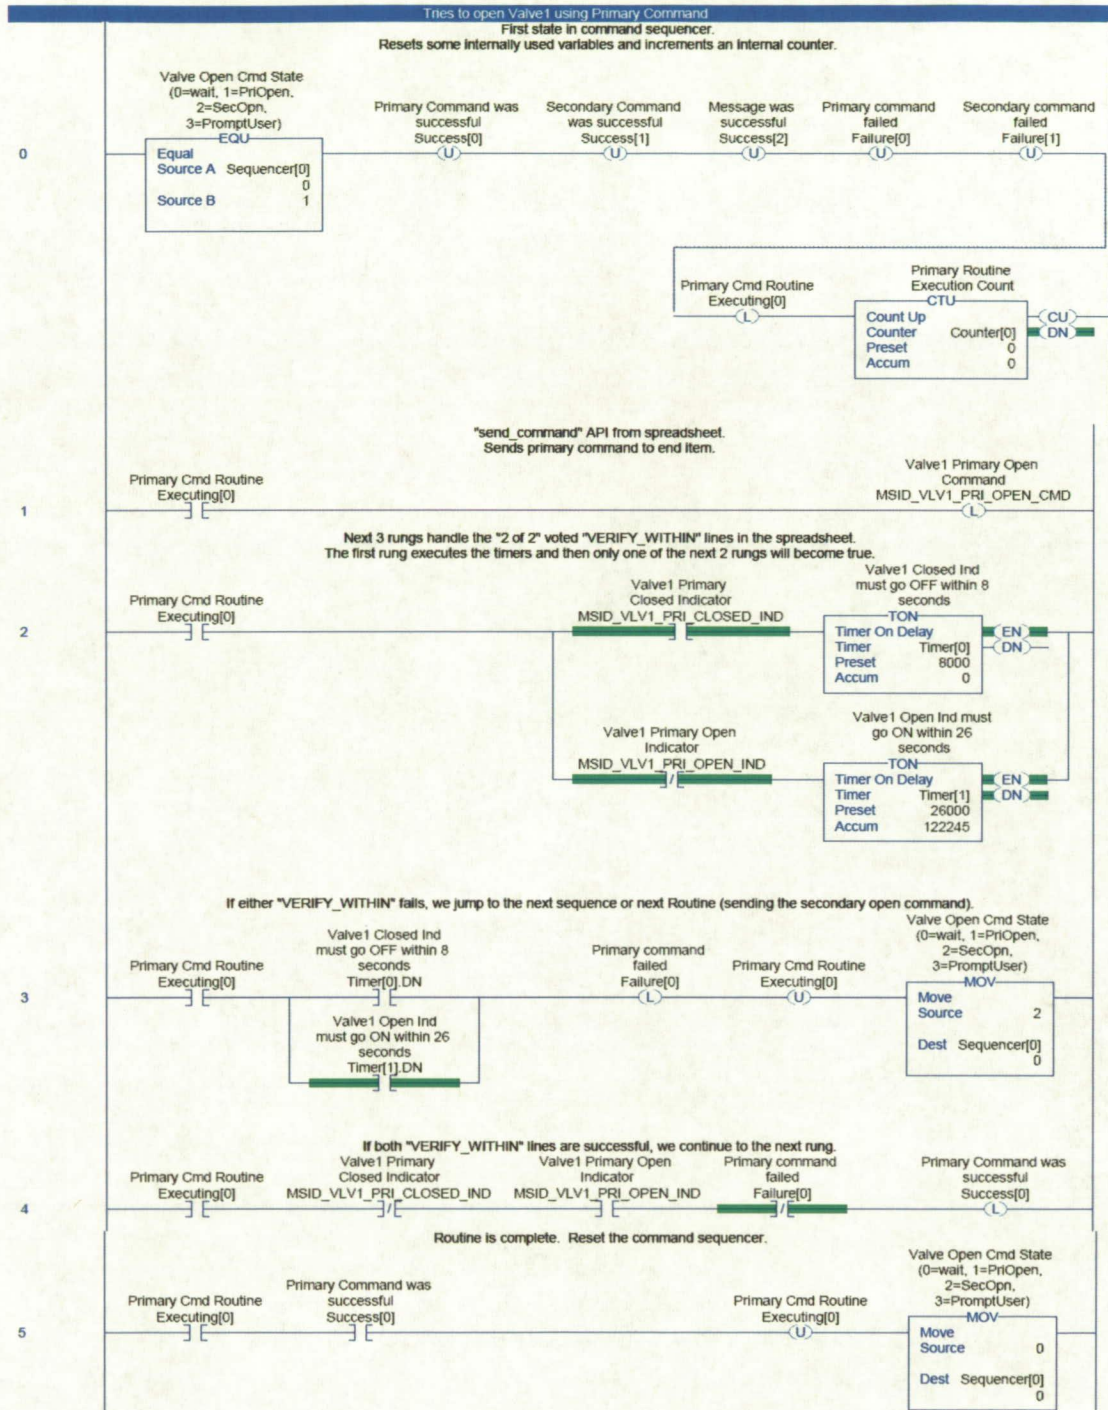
Tries to open Valve1 using Primary Command

First state in command sequencer.
Resets some internally used variables and increments an internal counter.

0

Valve Open Cmd State (0=wait, 1=PriOpen, 2=SecOpn, 3=PromptUser)
EQU
Equal
Source A Sequencer[0]
0
Source B 1

Primary Command was successful Success[0]
U

Secondary Command was successful Success[1]
U

Message was successful Success[2]
U

Primary command failed Failure[0]
U

Secondary command failed Failure[1]
U

Primary Cmd Routine Executing[0]
L

Primary Routine Execution Count
CTU
Count Up
Counter Counter[0]
Preset 0
Accum 0
CU
DN

"send_command" API from spreadsheet.
Sends primary command to end item.

1

Primary Cmd Routine Executing[0]

Valve1 Primary Open Command MSID_VLV1_PRI_OPEN_CMD
L

Next 3 rungs handle the "2 of 2" voted "VERIFY_WITHIN" lines in the spreadsheet.
The first rung executes the timers and then only one of the next 2 rungs will become true.

2

Primary Cmd Routine Executing[0]

Valve1 Primary Closed Indicator MSID_VLV1_PRI_CLOSED_IND

Valve1 Closed Ind must go OFF within 8 seconds
TON
Timer On Delay
Timer Timer[0]
Preset 8000
Accum 0
EN
DN

Valve1 Primary Open Indicator MSID_VLV1_PRI_OPEN_IND

Valve1 Open Ind must go ON within 26 seconds
TON
Timer On Delay
Timer Timer[1]
Preset 26000
Accum 122245
EN
DN

If either "VERIFY_WITHIN" fails, we jump to the next sequence or next Routine (sending the secondary open command).

3

Primary Cmd Routine Executing[0]

Valve1 Closed Ind must go OFF within 8 seconds Timer[0].DN

Valve1 Open Ind must go ON within 26 seconds Timer[1].DN

Primary command failed Failure[0]
L

Primary Cmd Routine Executing[0]
U

Valve Open Cmd State (0=wait, 1=PriOpen, 2=SecOpn, 3=PromptUser)
MOV
Move
Source 2
Dest Sequencer[0]
0

If both "VERIFY_WITHIN" lines are successful, we continue to the next rung.

4

Primary Cmd Routine Executing[0]

Valve1 Primary Closed Indicator MSID_VLV1_PRI_CLOSED_IND

Valve1 Primary Open Indicator MSID_VLV1_PRI_OPEN_IND

Primary command failed Failure[0]

Primary Command was successful Success[0]
L

Routine is complete. Reset the command sequencer.

5

Primary Cmd Routine Executing[0]

Primary Command was successful Success[0]

Primary Cmd Routine Executing[0]
U

Valve Open Cmd State (0=wait, 1=PriOpen, 2=SecOpn, 3=PromptUser)
MOV
Move
Source 0
Dest Sequencer[0]
0